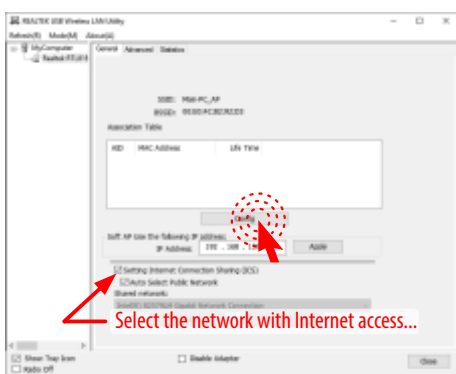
REALTEK USB Wireless LAN Utility

Refresh(R) Mode(M) About(A)

MyComputer
Realtek RTL8

General Advanced Statistics

SSID: MSH-PC_AP
BSSID: 00:E0:4C:81:92:E0

Association Table

AID MAC Address Life Time

Config

Soft AP Use the following IP address:
IP Address: 192 . 168 . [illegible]

Apply

Setting Internet Connection Sharing (ICS)
Auto Select Public Network
Shared networks
Intel(R) 82579LM Gigabit Network Connection

Select the network with Internet access...

Show Tray Icon
Radio Off

Disable Adapter

Close